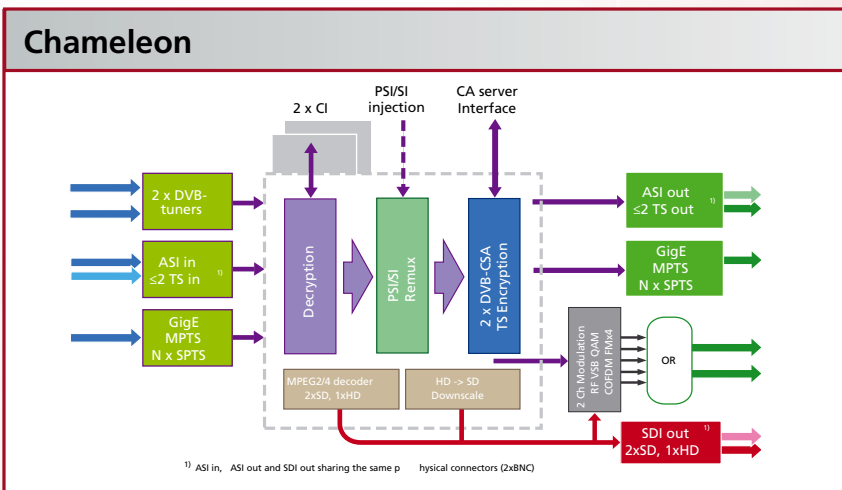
Chameleon

2 x CI

PSI/SI injection

CA server Interface

2 x DVB-tuners

ASI in ≤2 TS in $^{1)}$

GigE MPTS N x SPTS

Decryption

PSI/SI Remux

2 x DVB-CSA TS Encryption

ASI out ≤2 TS out $^{1)}$

GigE MPTS N x SPTS

2 Ch Modulation RF VSB QAM COFDM FMx4

OR

MPEG2/4 decoder 2xSD, 1xHD

HD -> SD Downscale

SDI out $^{1)}$ 2xSD, 1xHD

$^{1)}$ ASI in, ASI out and SDI out sharing the same p hysical connectors (2xBNC)